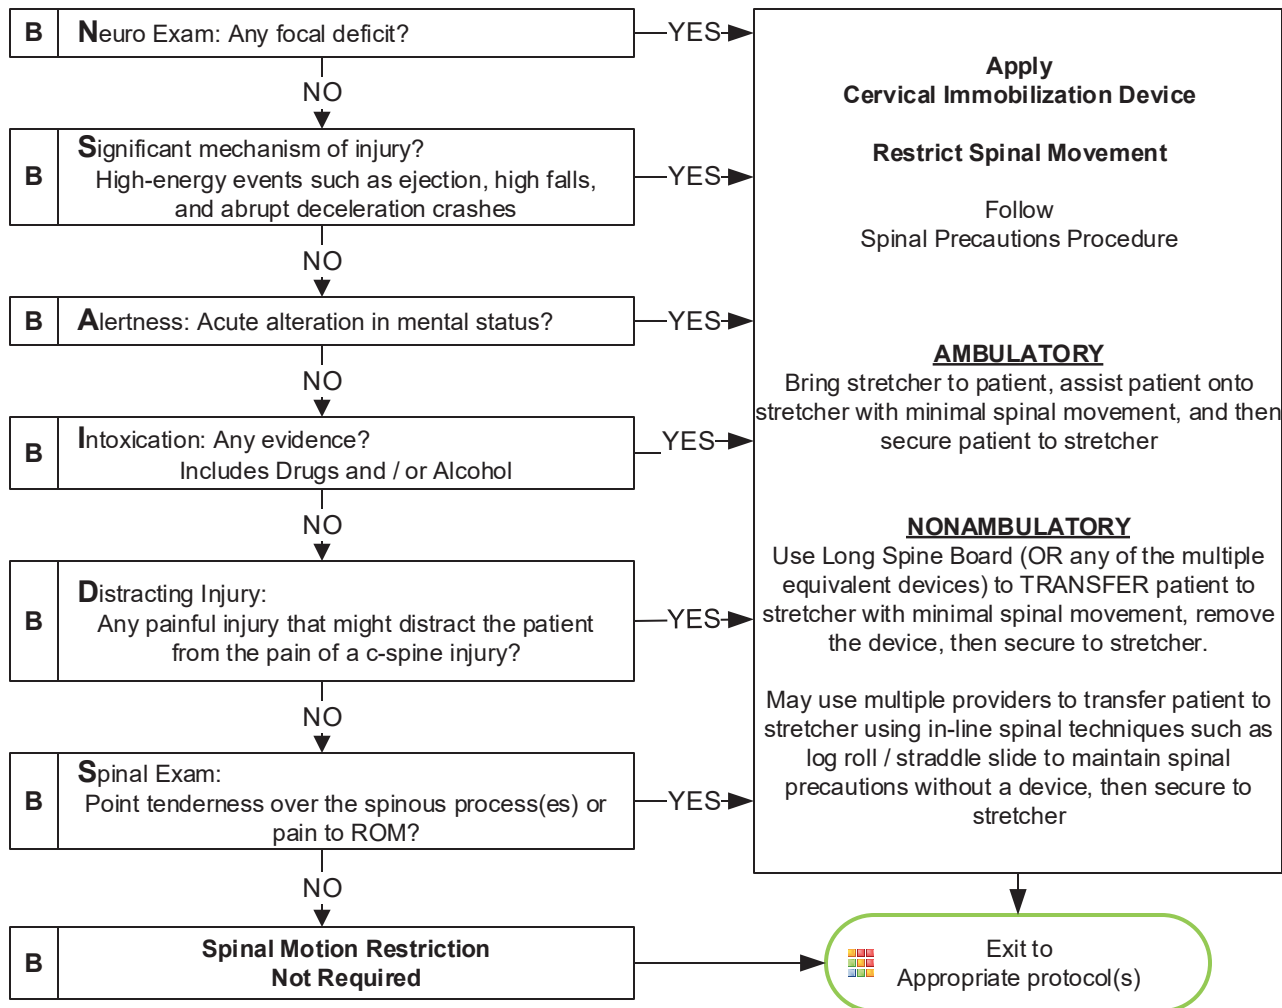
B Neuro Exam: Any focal deficit?

YES

NO

B Significant mechanism of injury? High-energy events such as ejection, high falls, and abrupt deceleration crashes

YES

NO

B Alertness: Acute alteration in mental status?

YES

NO

B Intoxication: Any evidence? Includes Drugs and / or Alcohol

YES

NO

B Distracting Injury: Any painful injury that might distract the patient from the pain of a c-spine injury?

YES

NO

B Spinal Exam: Point tenderness over the spinous process(es) or pain to ROM?

YES

NO

B Spinal Motion Restriction Not Required

Apply
Cervical Immobilization Device

Restrict Spinal Movement

Follow
Spinal Precautions Procedure

AMBULATORY
Bring stretcher to patient, assist patient onto stretcher with minimal spinal movement, and then secure patient to stretcher

NONAMBULATORY
Use Long Spine Board (OR any of the multiple equivalent devices) to TRANSFER patient to stretcher with minimal spinal movement, remove the device, then secure to stretcher.

May use multiple providers to transfer patient to stretcher using in-line spinal techniques such as log roll / straddle slide to maintain spinal precautions without a device, then secure to stretcher

Exit to
Appropriate protocol(s)